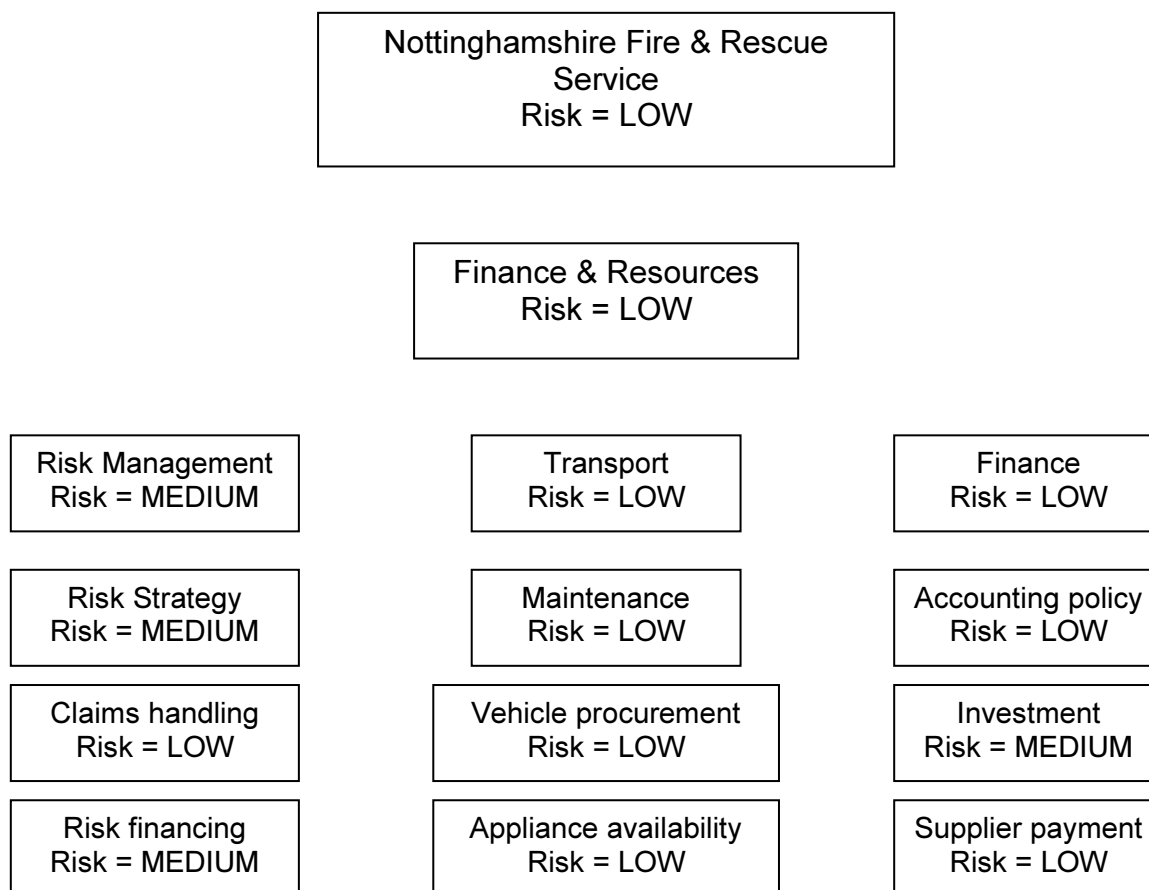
Nottinghamshire Fire & Rescue Service
Risk = LOW

Finance & Resources
Risk = LOW

Risk Management
Risk = MEDIUM

Risk Strategy
Risk = MEDIUM

Claims handling
Risk = LOW

Risk financing
Risk = MEDIUM

Transport
Risk = LOW

Maintenance
Risk = LOW

Vehicle procurement
Risk = LOW

Appliance availability
Risk = LOW

Finance
Risk = LOW

Accounting policy
Risk = LOW

Investment
Risk = MEDIUM

Supplier payment
Risk = LOW